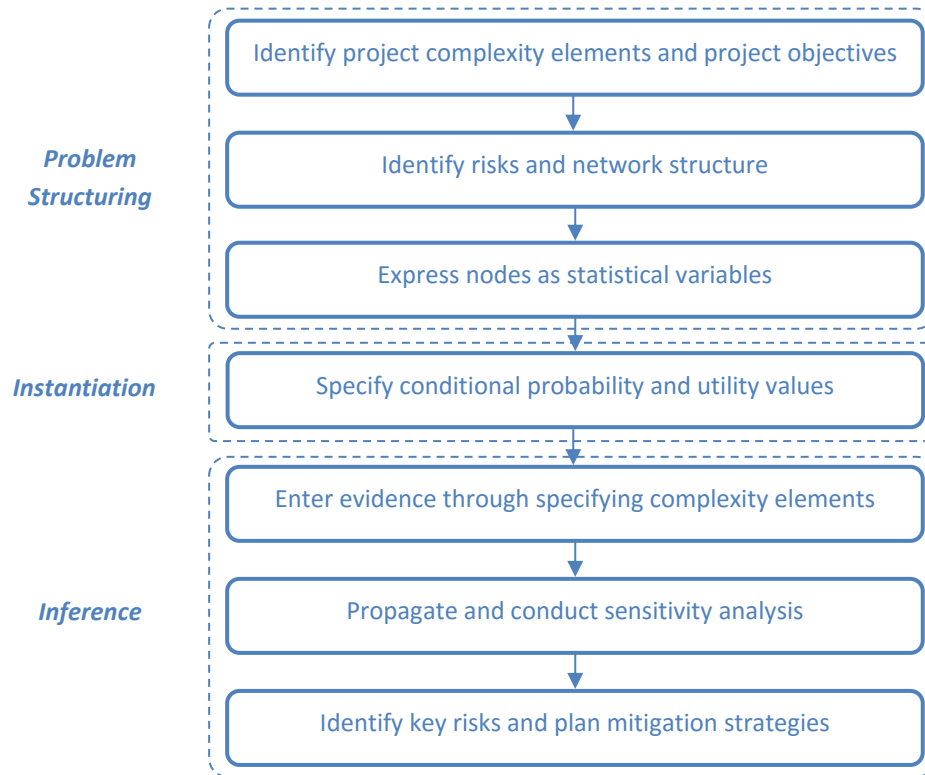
Problem Structuring

Identify project complexity elements and project objectives

Identify risks and network structure

Express nodes as statistical variables

Instantiation

Specify conditional probability and utility values

Inference

Enter evidence through specifying complexity elements

Propagate and conduct sensitivity analysis

Identify key risks and plan mitigation strategies